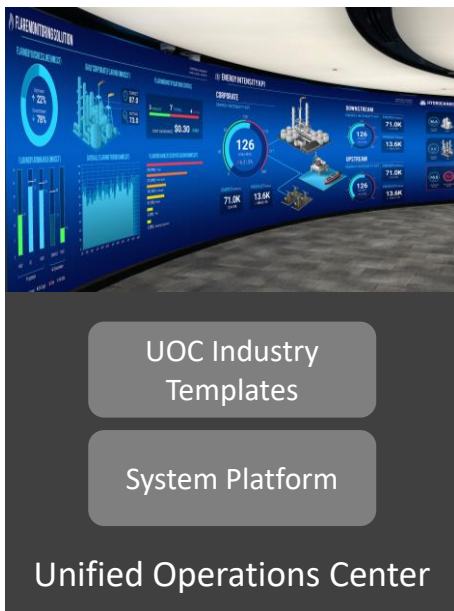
FLARE MONITORING SOLUTION

ENERGY INTENSITY KPI

CORPORATE

DOWNSTREAM

UPSTREAM

↑ 22%

↓ 78%

87.0

73.8

$0.30

126

71.0K

13.6K

126

71.0K

13.6K

126

71.0K

13.6K

UOC Industry Templates

System Platform

Unified Operations Center